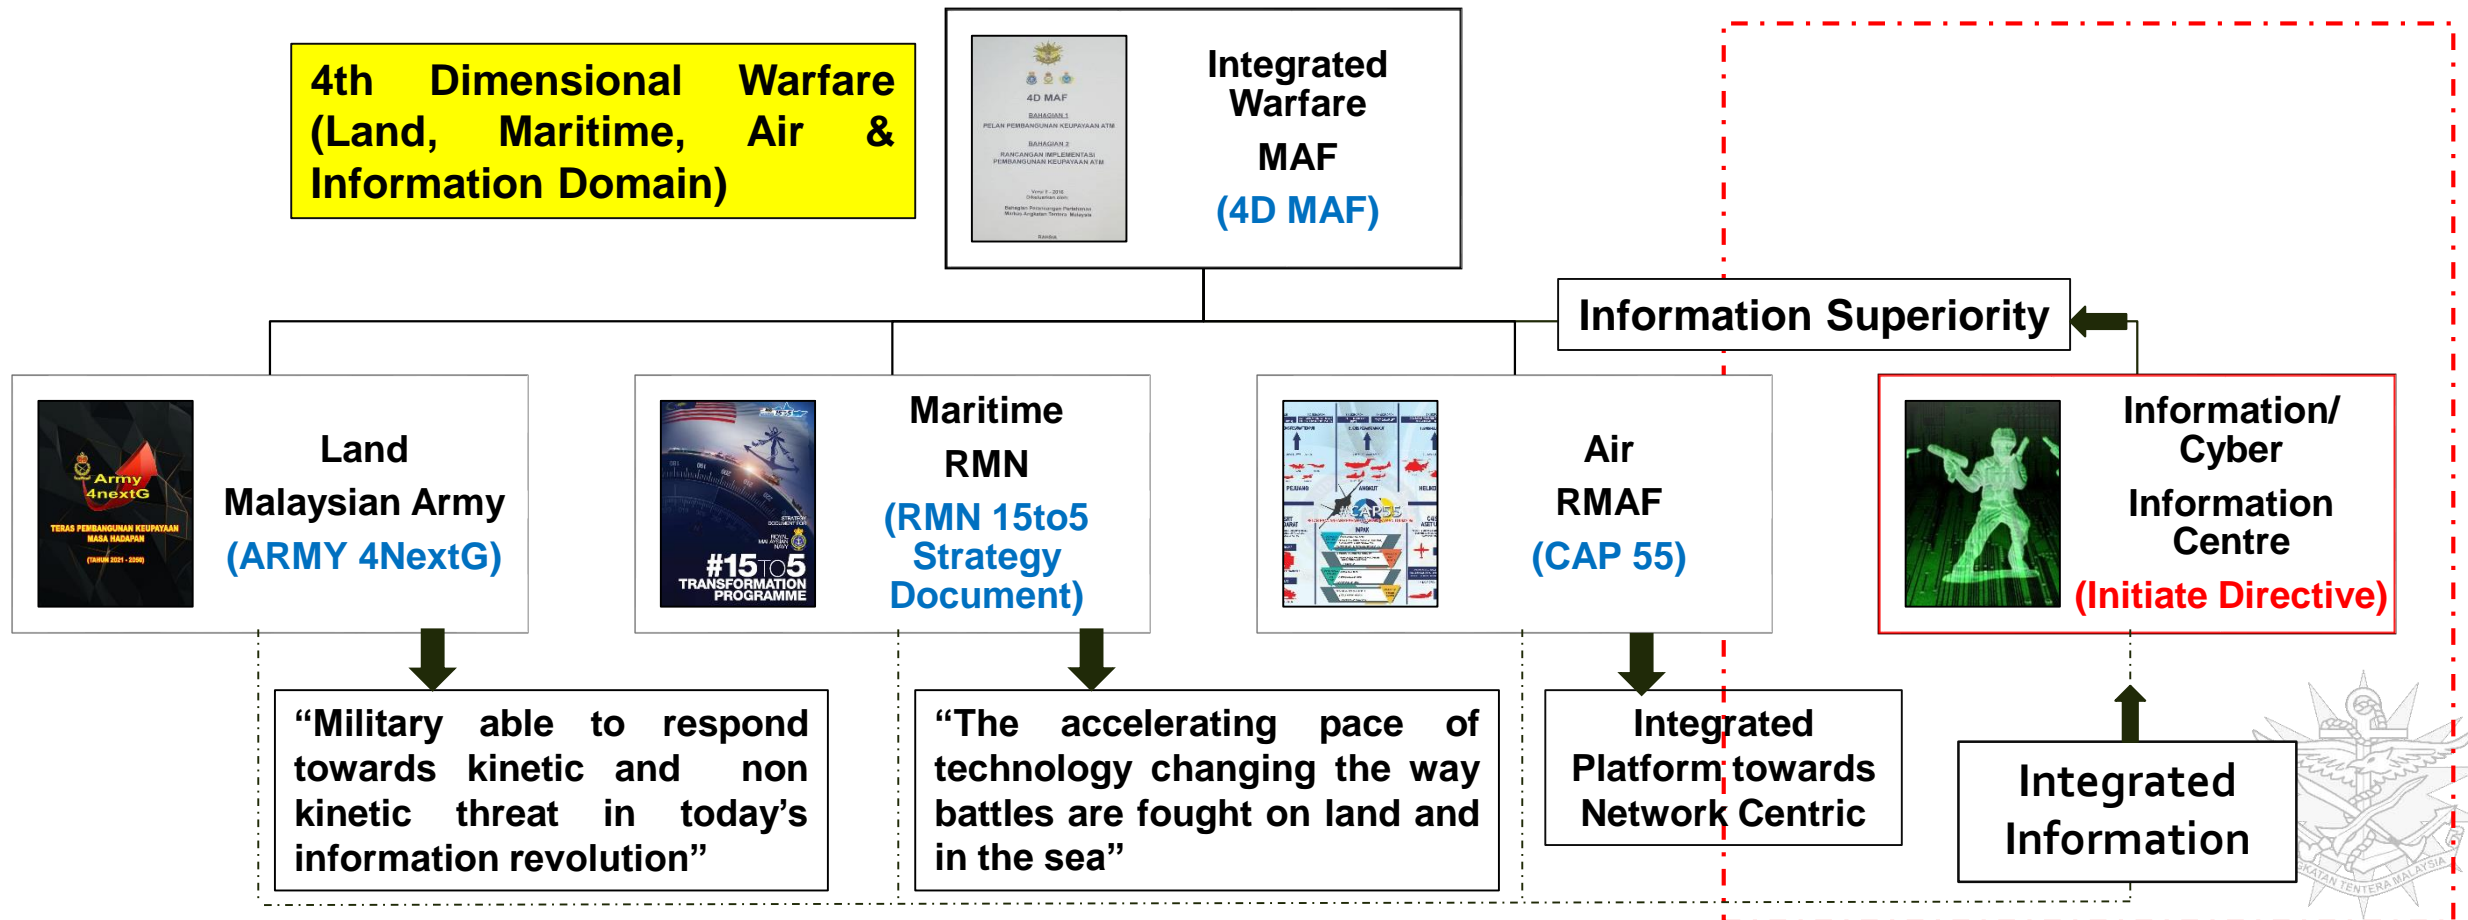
4th Dimensional Warfare (Land, Maritime, Air & Information Domain)

4D MAF
BAHAGIAN 1
PELAN PEMBANGUNAN KEUPAYAAN ATM
BAHAGIAN 2
RANCANGAN IMPLEMENTASI PEMBANGUNAN KEUPAYAAN ATM

Integrated Warfare
MAF
(4D MAF)

Information Superiority

Army 4nextG
TERAS PEMBANGUNAN KEUPAYAAN MASA HADAPAN
(TAHUN 2021 - 2050)

Land
Malaysian Army
(ARMY 4NextG)

#15TO5
TRANSFORMATION PROGRAMME

Maritime
RMN
(RMN 15to5 Strategy Document)

CAP55

Air
RMAF
(CAP 55)

Information/ Cyber
Information Centre
(Initiate Directive)

“Military able to respond towards kinetic and non kinetic threat in today’s information revolution”

“The accelerating pace of technology changing the way battles are fought on land and in the sea”

Integrated Platform towards Network Centric

Integrated Information

ANGKATAN TENTERA MALAYSIA